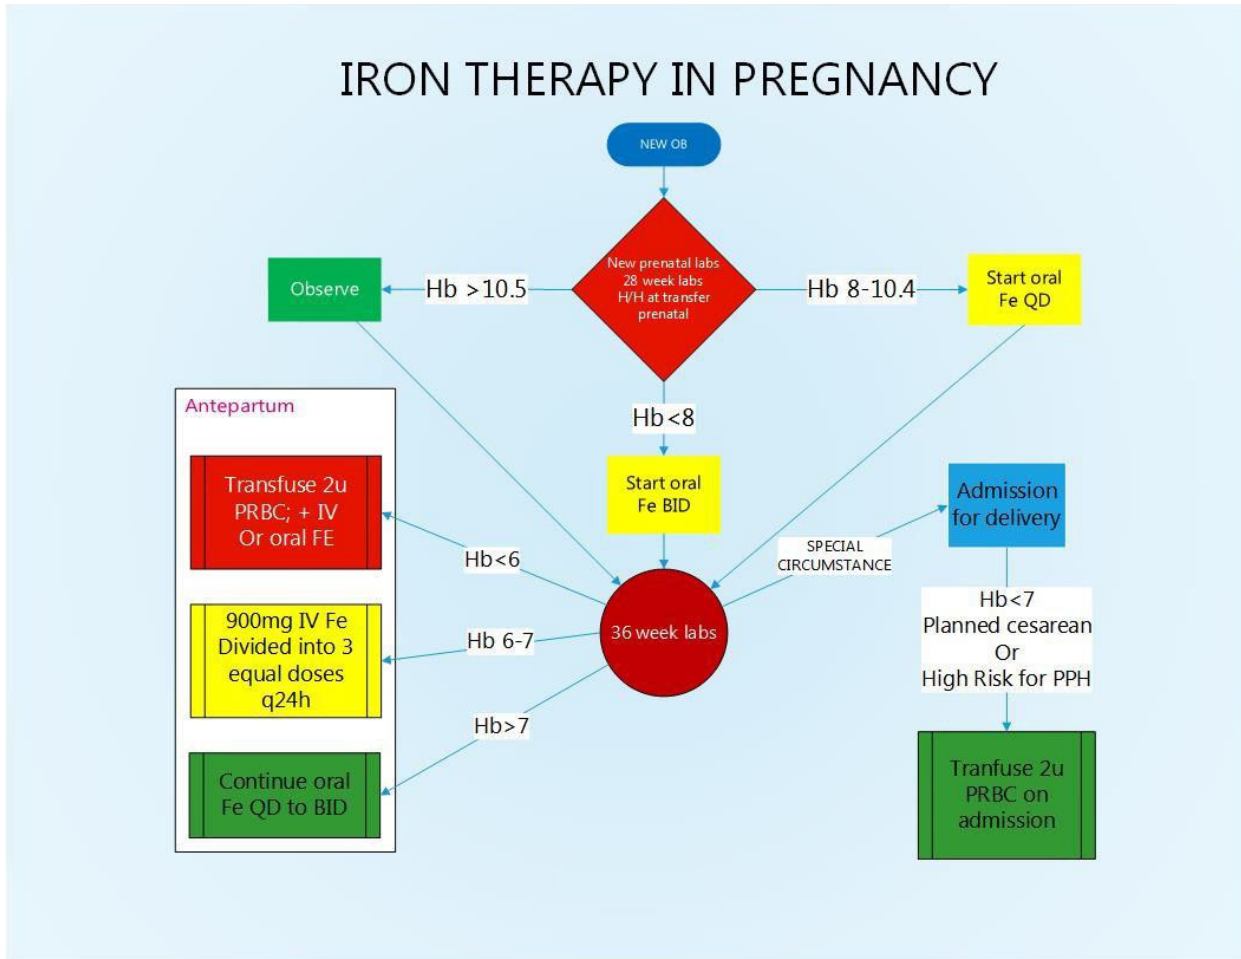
IRON THERAPY IN PREGNANCY

NEW OB

New prenatal labs
28 week labs
H/H at transfer
prenatal

Observe

Hb >10.5

Hb 8-10.4

Start oral Fe QD

Hb <8

Start oral Fe BID

Antepartum

Transfuse 2u PRBC; + IV Or oral FE

Hb<6

900mg IV Fe Divided into 3 equal doses q24h

Hb 6-7

Continue oral Fe QD to BID

Hb>7

36 week labs

SPECIAL CIRCUMSTANCE

Admission for delivery

Hb<7
Planned cesarean
Or
High Risk for PPH

Tranfuse 2u PRBC on admission